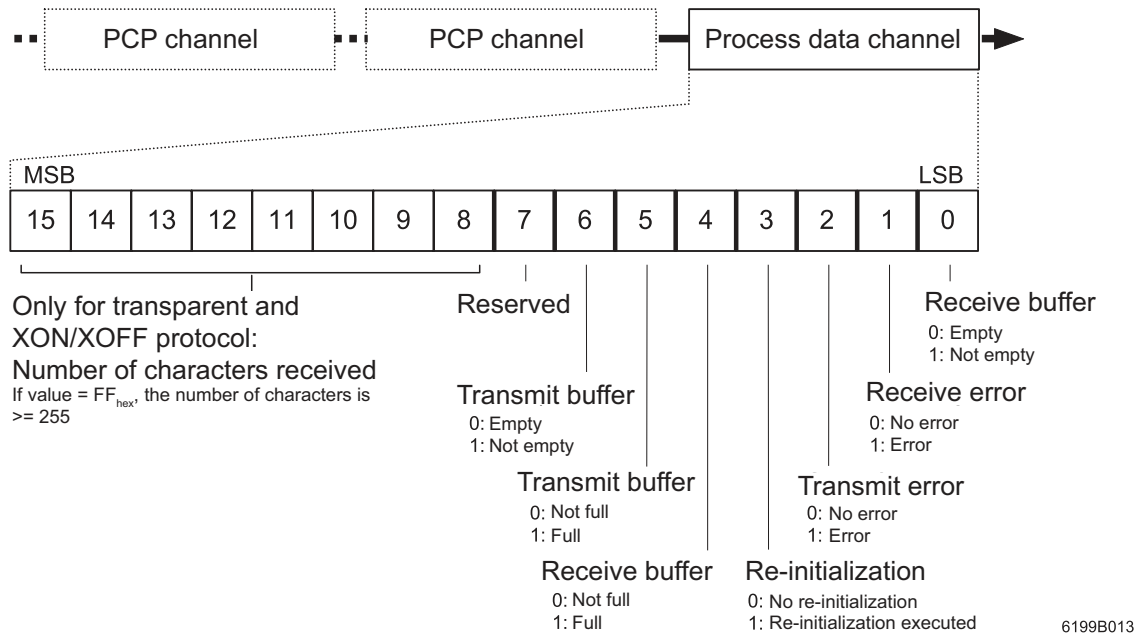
PCP channel

PCP channel

Process data channel

MSB

LSB

| 15 | 14 | 13 | 12 | 11 | 10 | 9 | 8 | 7 | 6 | 5 | 4 | 3 | 2 | 1 | 0 |
|---|---|---|---|---|---|---|---|---|---|---|---|---|---|---|---|

Only for transparent and XON/XOFF protocol: Number of characters received
If value = $FF_{hex}$, the number of characters is >= 255

Reserved

Receive buffer
0: Empty
1: Not empty

Receive error
0: No error
1: Error

Transmit buffer
0: Empty
1: Not empty

Transmit buffer
0: Not full
1: Full

Transmit error
0: No error
1: Error

Receive buffer
0: Not full
1: Full

Re-initialization
0: No re-initialization
1: Re-initialization executed

6199B013